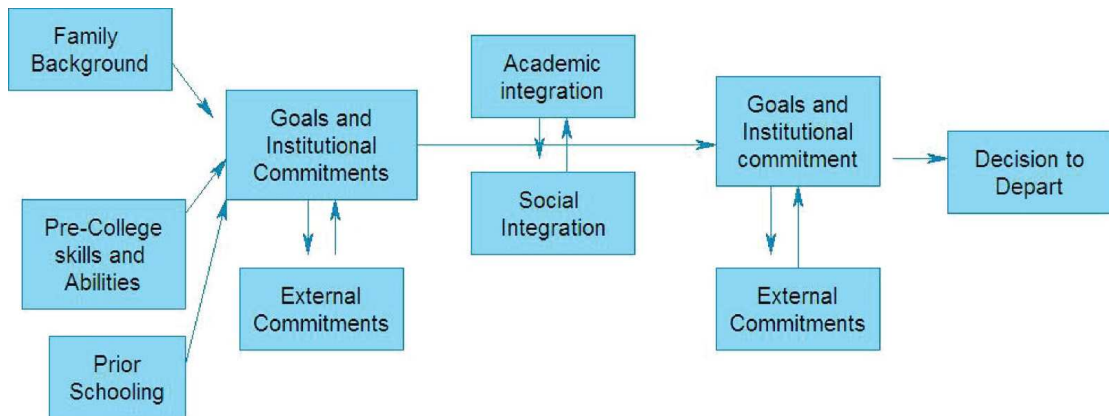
Family Background

Pre-College skills and Abilities

Prior Schooling

Goals and Institutional Commitments

External Commitments

Academic integration

Social Integration

Goals and Institutional commitment

External Commitments

Decision to Depart